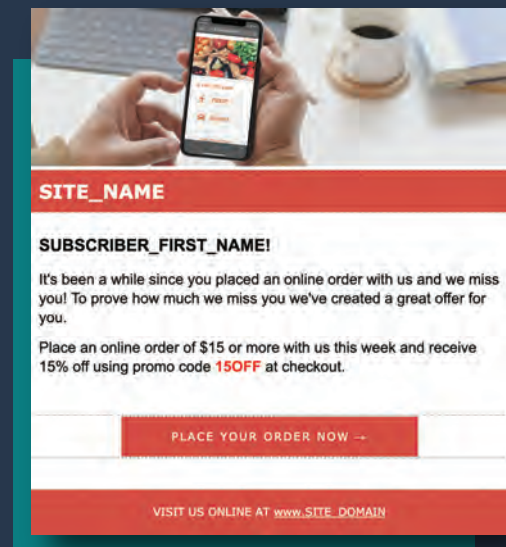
SITE_NAME

SUBSCRIBER_FIRST_NAME!

It's been a while since you placed an online order with us and we miss you! To prove how much we miss you we've created a great offer for you.

Place an online order of $15 or more with us this week and receive 15% off using promo code 15OFF at checkout.

PLACE YOUR ORDER NOW →

VISIT US ONLINE AT www.SITE_DOMAIN